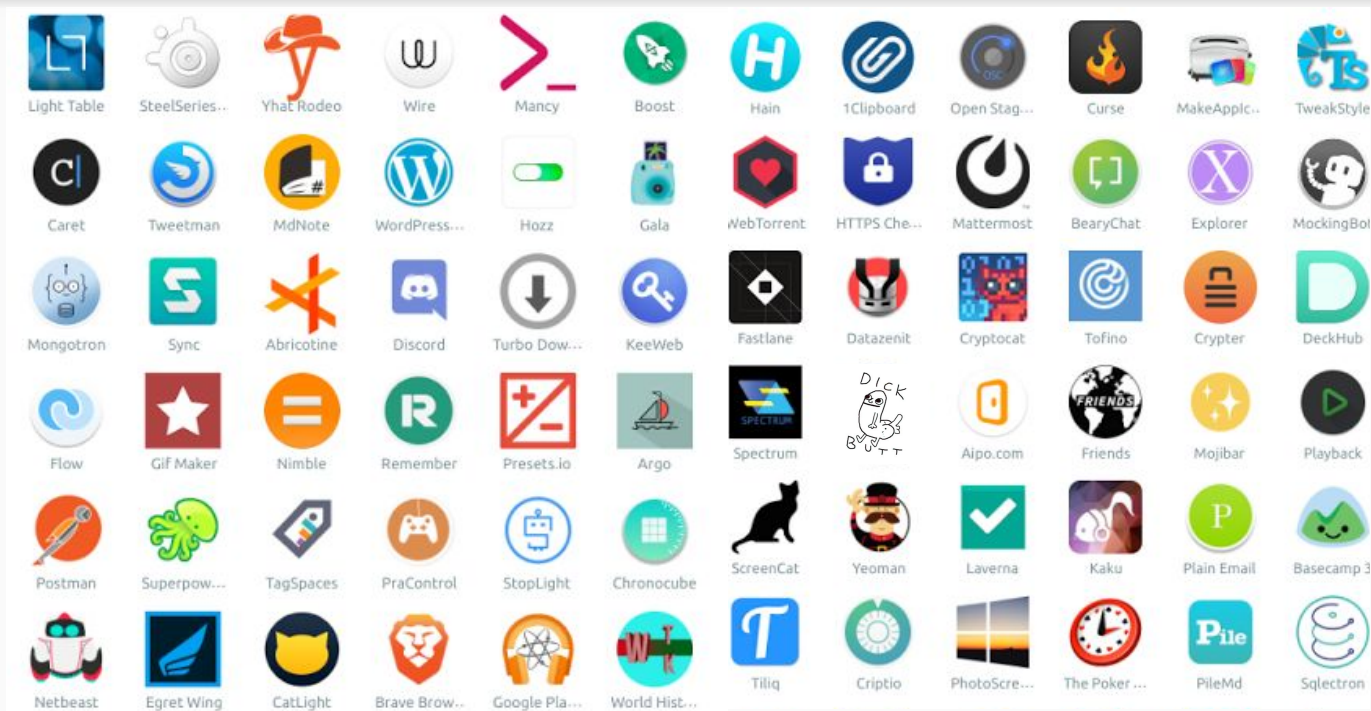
Light Table
SteelSeries...
Yhat Rodeo
Wire
Mancy
Boost
Hain
1Clipboard
Open Stag...
Curse
MakeApplc...
TweakStyle

Caret
Tweetman
MdNote
WordPress...
Hozz
Gala
WebTorrent
HTTPS Che...
Mattermost
BearyChat
Explorer
MockingBot

Mongotron
Sync
Abricotine
Discord
Turbo Dow...
KeeWeb
Fastlane
Datazenit
Cryptocat
Tofino
Crypter
DeckHub

Flow
Gif Maker
Nimble
Remember
Presets.io
Argo
SPECTRUM
Spectrum
DICK BUTT
Aipo.com
FRIENDS
Friends
Mojibar
Playback

Postman
Superpow...
TagSpaces
PraControl
StopLight
Chronocube
ScreenCat
Yeoman
Laverna
Kaku
P
Plain Email
Basecamp 3

Netbeast
Egret Wing
CatLight
Brave Brow...
Google Pla...
World Hist...
T
Tiliq
Criptio
PhotoScre...
The Poker ...
Pile
PileMd
Sqlectron